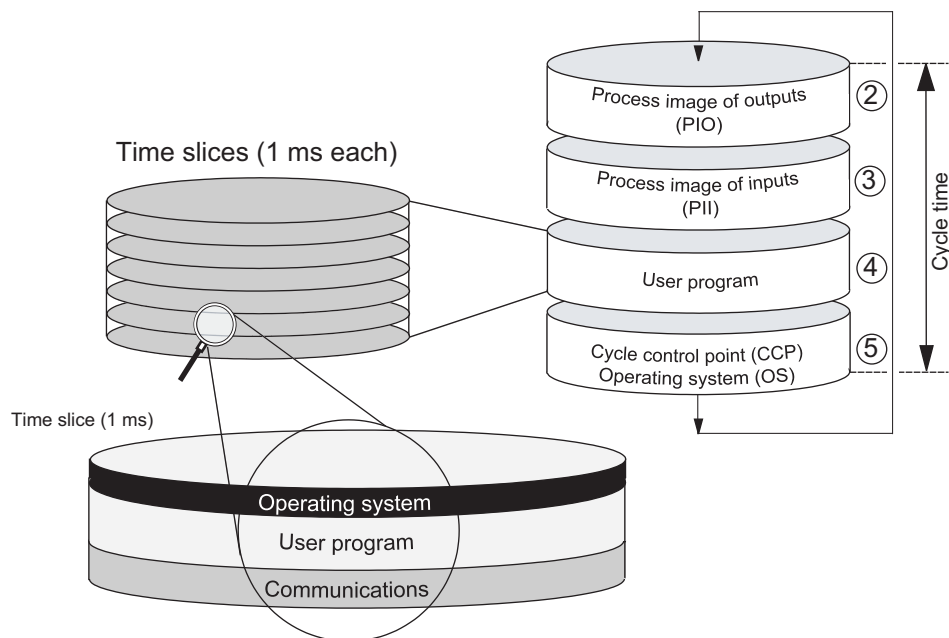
Process image of outputs (PIO)

②

Process image of inputs (PII)

③

User program

④

Cycle control point (CCP) Operating system (OS)

⑤

Cycle time

Time slices (1 ms each)

Time slice (1 ms)

Operating system

User program

Communications